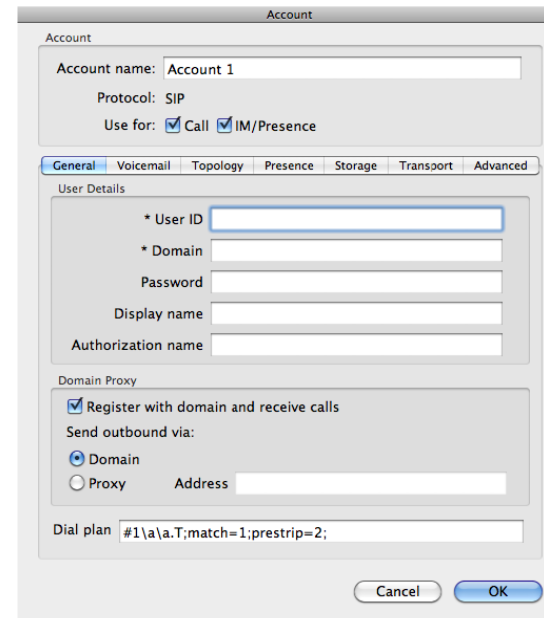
Account

Account

Account name: Account 1

Protocol: SIP

Use for: Call IM/Presence

General | Voicemail | Topology | Presence | Storage | Transport | Advanced

User Details

* User ID

* Domain

Password

Display name

Authorization name

Domain Proxy

Register with domain and receive calls

Send outbound via:

Domain

Proxy Address

Dial plan #1\a\a.T;match=1;prestrip=2;

Cancel OK